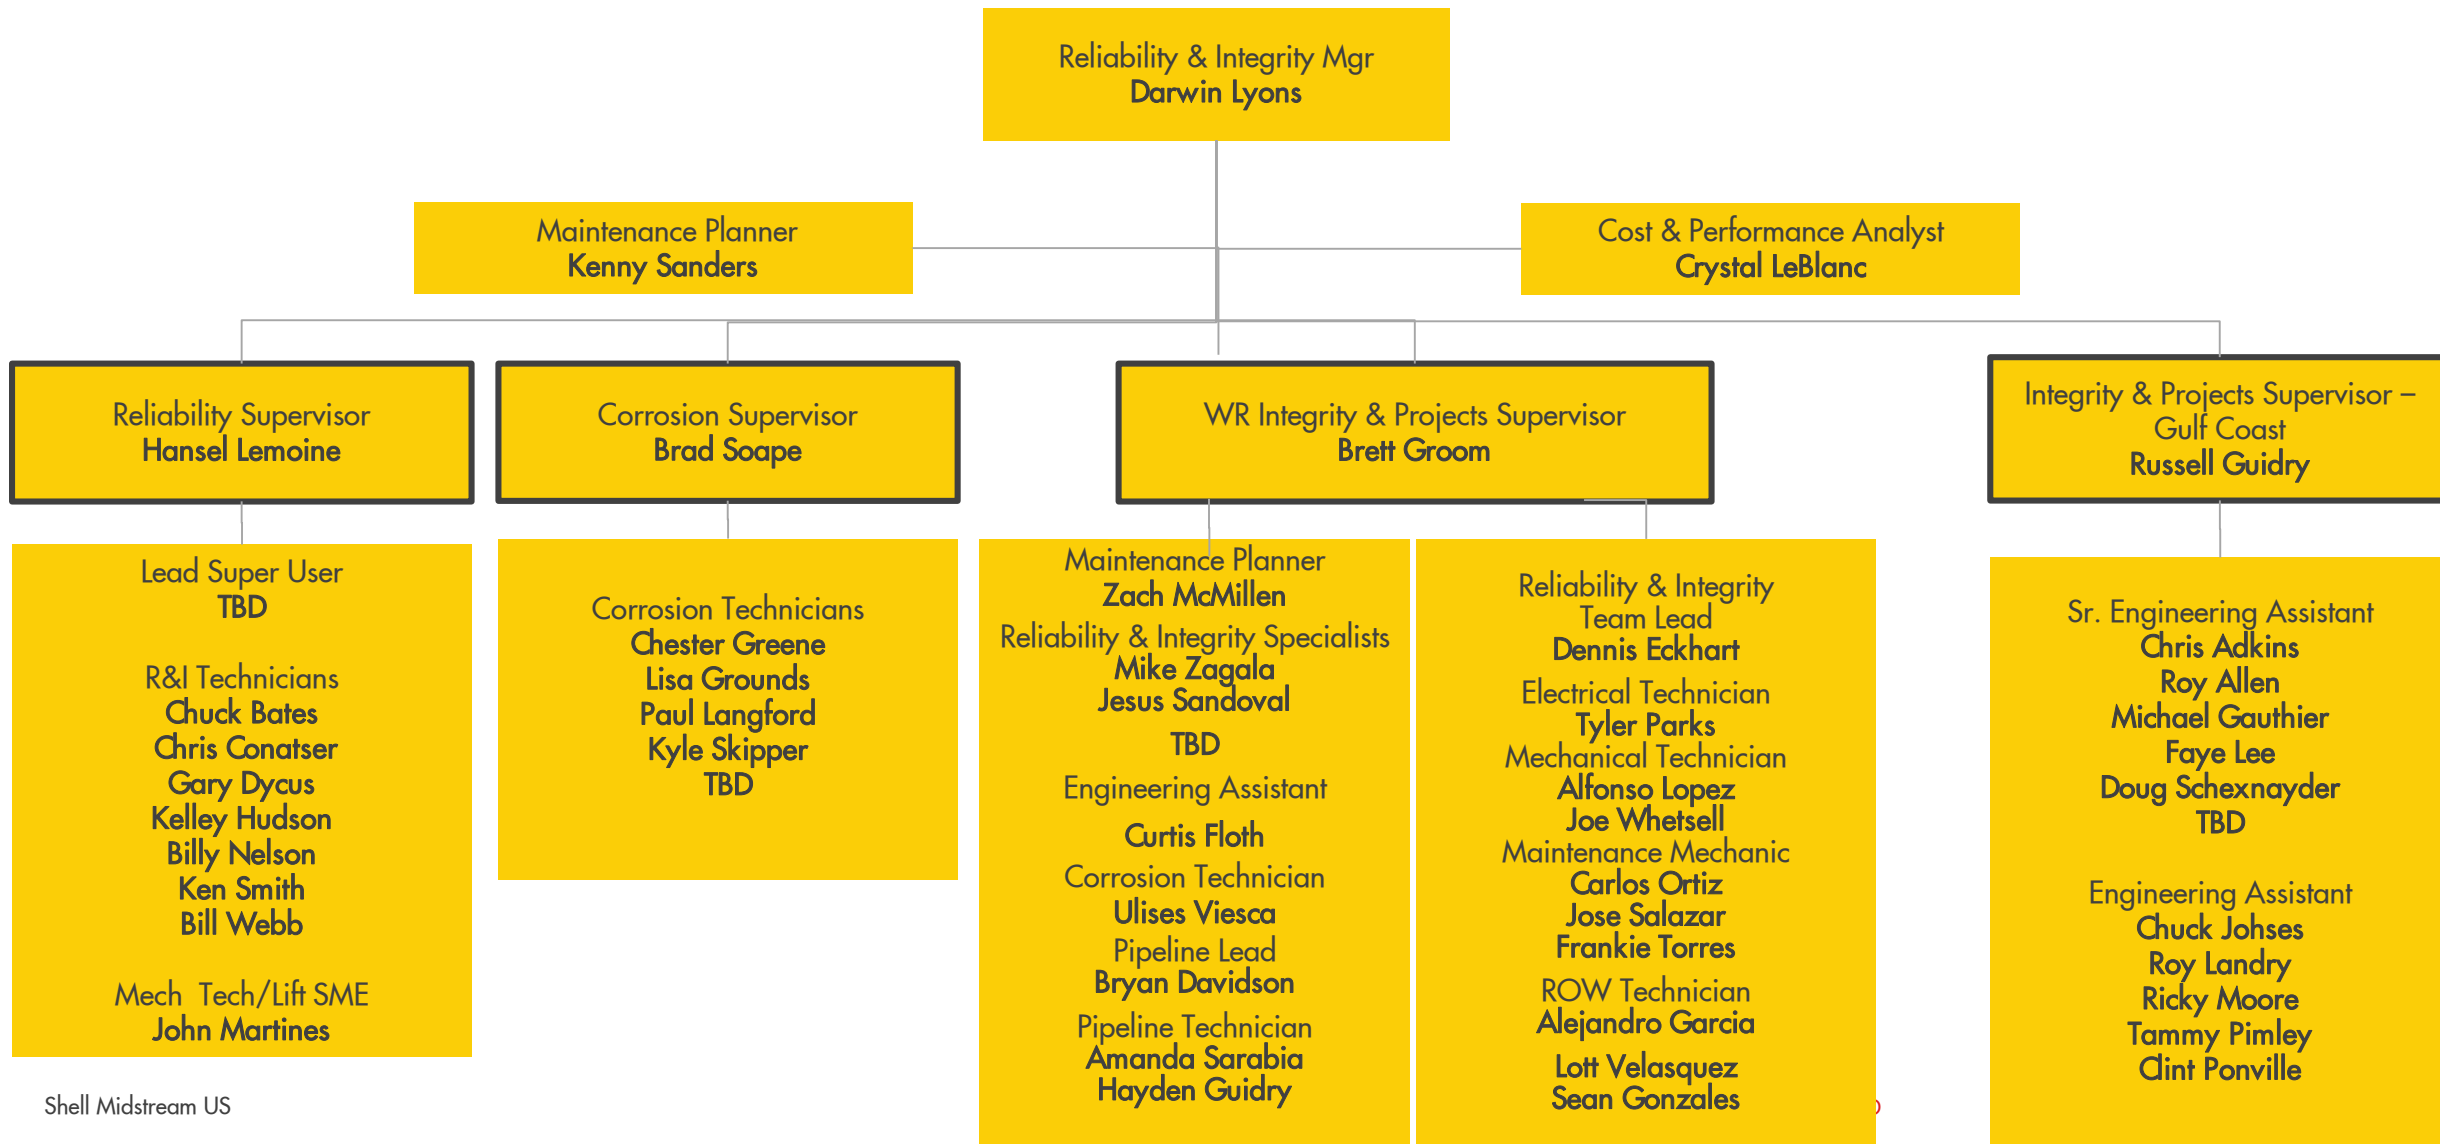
Reliability & Integrity Mgr
Darwin Lyons

Maintenance Planner
Kenny Sanders

Cost & Performance Analyst
Crystal LeBlanc

Reliability Supervisor
Hansel Lemoine

Corrosion Supervisor
Brad Soape

WR Integrity & Projects Supervisor
Brett Groom

Integrity & Projects Supervisor – Gulf Coast
Russell Guidry

Lead Super User
TBD

R&I Technicians
Chuck Bates
Chris Conatser
Gary Dycus
Kelley Hudson
Billy Nelson
Ken Smith
Bill Webb

Mech Tech/Lift SME
John Martines

Corrosion Technicians
Chester Greene
Lisa Grounds
Paul Langford
Kyle Skipper
TBD

Maintenance Planner
Zach McMillen
Reliability & Integrity Specialists
Mike Zagala
Jesus Sandoval
TBD
Engineering Assistant
Curtis Floth
Corrosion Technician
Ulises Viesca
Pipeline Lead
Bryan Davidson
Pipeline Technician
Amanda Sarabia
Hayden Guidry

Reliability & Integrity Team Lead
Dennis Eckhart
Electrical Technician
Tyler Parks
Mechanical Technician
Alfonso Lopez
Joe Whetsell
Maintenance Mechanic
Carlos Ortiz
Jose Salazar
Frankie Torres
ROW Technician
Alejandro Garcia
Lott Velasquez
Sean Gonzales

Sr. Engineering Assistant
Chris Adkins
Roy Allen
Michael Gauthier
Faye Lee
Doug Schexnayder
TBD

Engineering Assistant
Chuck Johses
Roy Landry
Ricky Moore
Tammy Pimley
Clint Ponville

Shell Midstream US